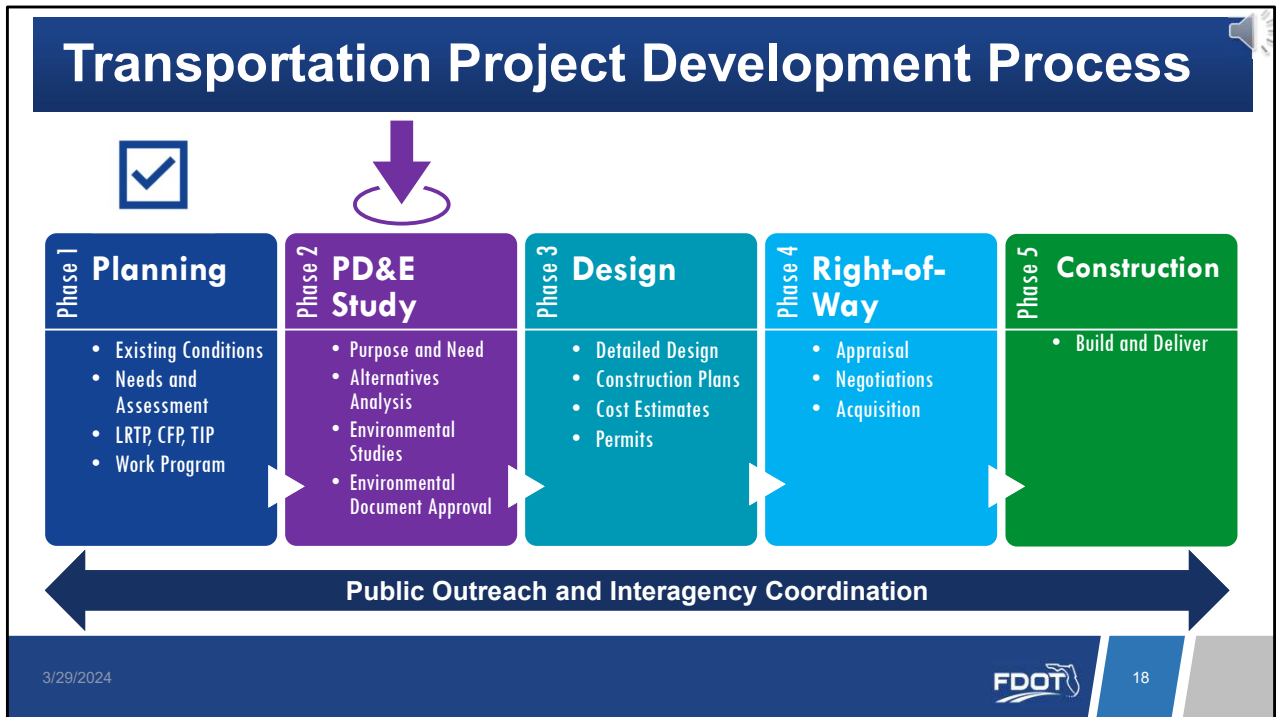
Transportation Project Development Process

Phase 1 Planning
- Existing Conditions
- Needs and Assessment
- LRTP, CFP, TIP
- Work Program

Phase 2 PD&E Study
- Purpose and Need
- Alternatives Analysis
- Environmental Studies
- Environmental Document Approval

Phase 3 Design
- Detailed Design
- Construction Plans
- Cost Estimates
- Permits

Phase 4 Right-of-Way
- Appraisal
- Negotiations
- Acquisition

Phase 5 Construction
- Build and Deliver

Public Outreach and Interagency Coordination

3/29/2024

FDOT

18